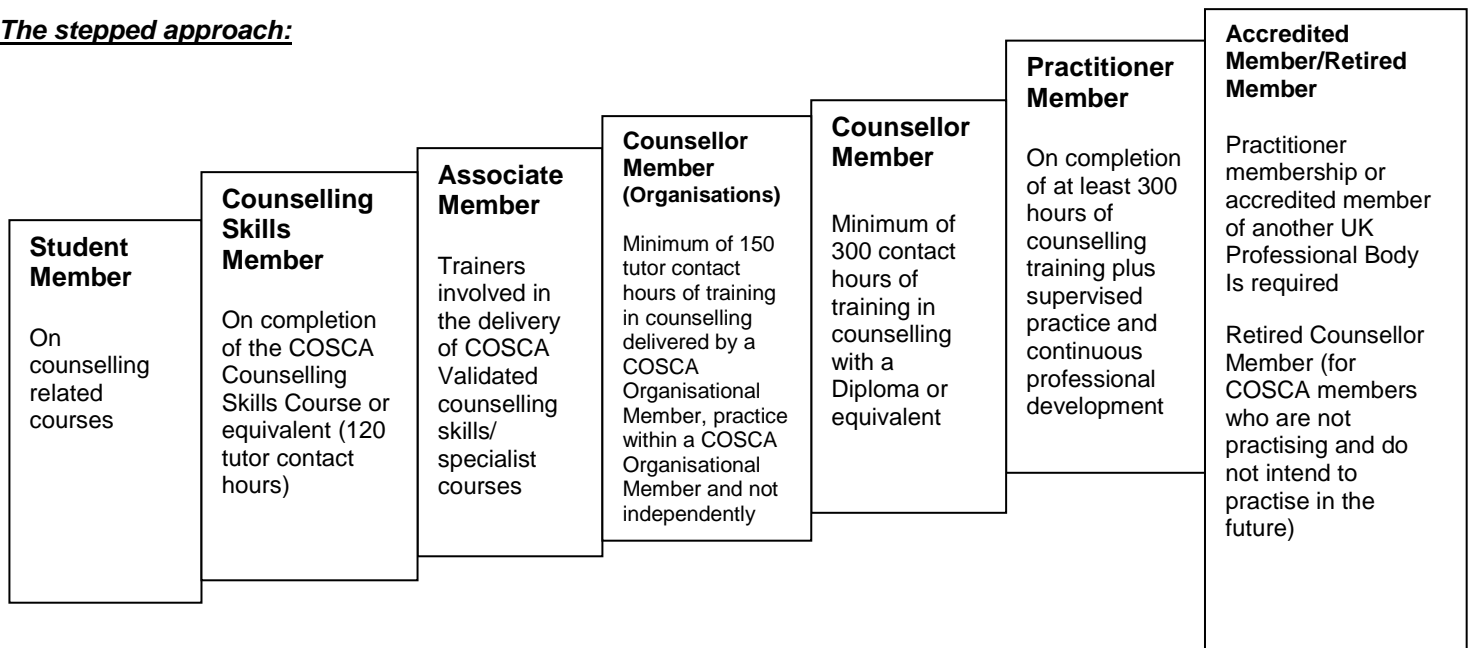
The stepped approach:

Student Member

On counselling related courses

Counselling Skills Member

On completion of the COSCA Counselling Skills Course or equivalent (120 tutor contact hours)

Associate Member

Trainers involved in the delivery of COSCA Validated counselling skills/ specialist courses

Counsellor Member (Organisations)

Minimum of 150 tutor contact hours of training in counselling delivered by a COSCA Organisational Member, practice within a COSCA Organisational Member and not independently

Counsellor Member

Minimum of 300 contact hours of training in counselling with a Diploma or equivalent

Practitioner Member

On completion of at least 300 hours of counselling training plus supervised practice and continuous professional development

Accredited Member/Retired Member

Practitioner membership or accredited member of another UK Professional Body Is required

Retired Counsellor Member (for COSCA members who are not practising and do not intend to practise in the future)